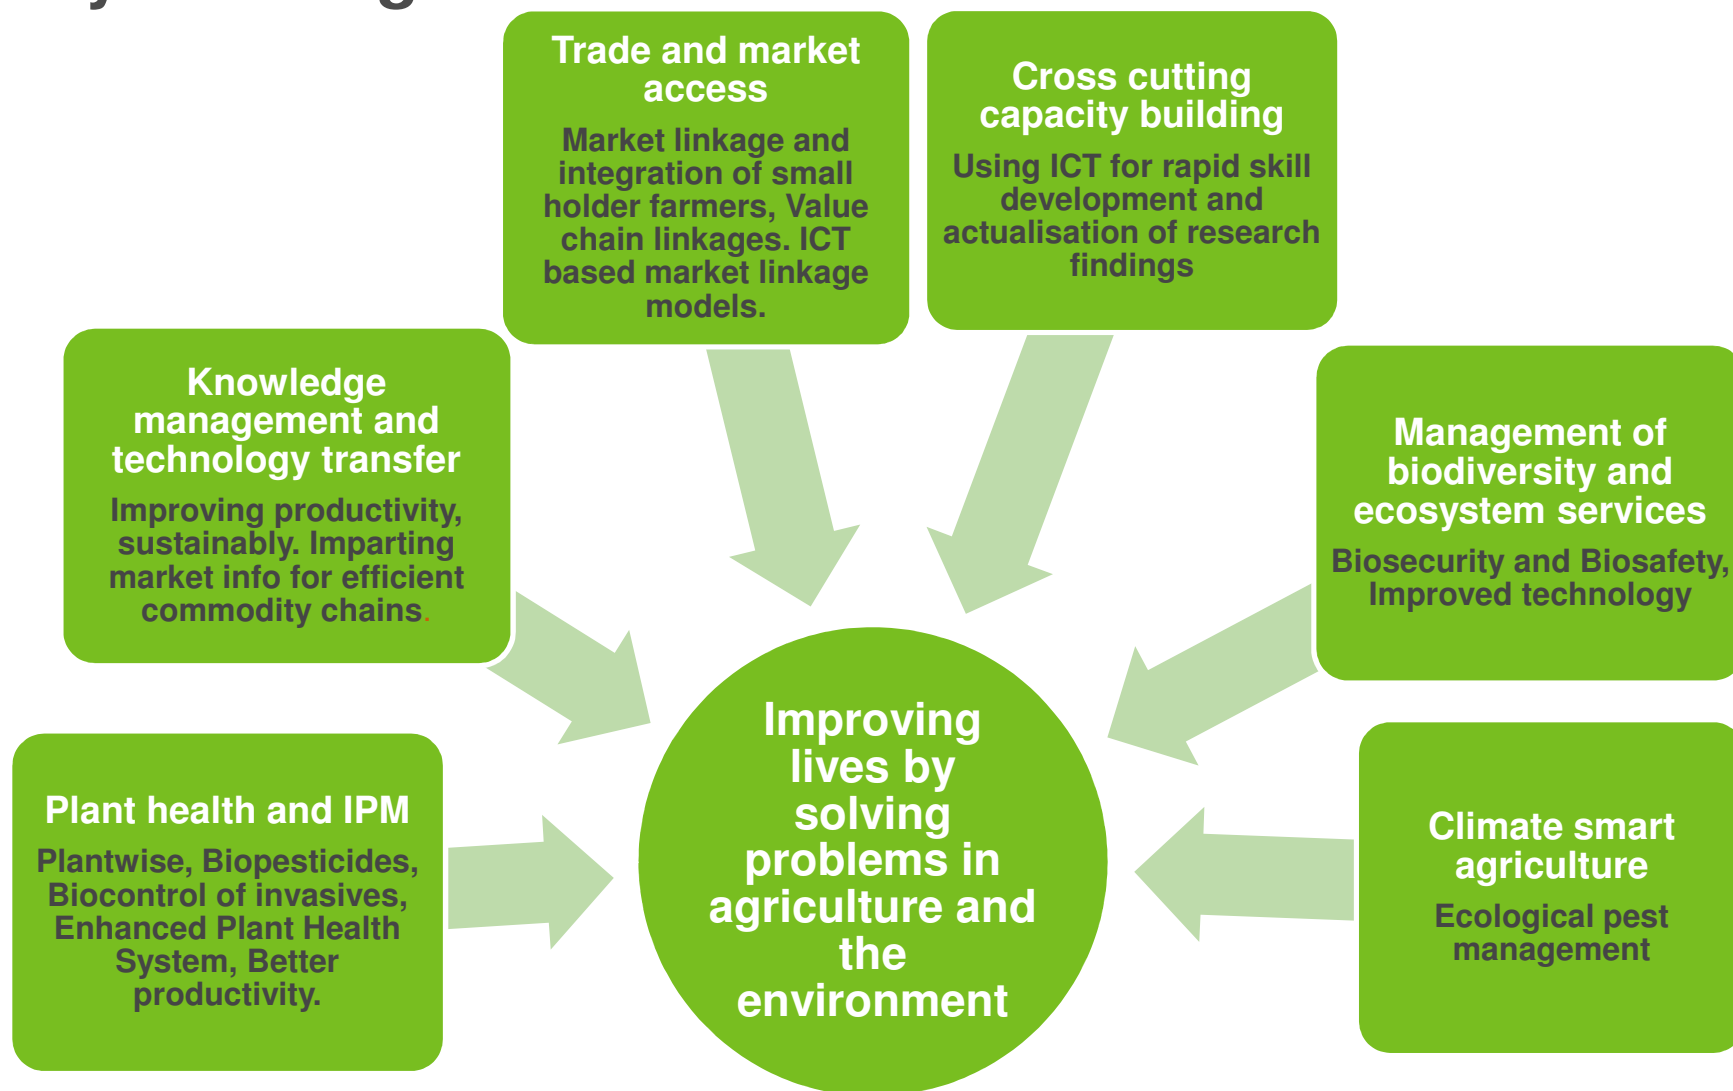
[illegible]

Trade and market access

Market linkage and integration of small holder farmers, Value chain linkages. ICT based market linkage models.

Cross cutting capacity building

Using ICT for rapid skill development and actualisation of research findings

Knowledge management and technology transfer

Improving productivity, sustainably. Imparting market info for efficient commodity chains.

Management of biodiversity and ecosystem services

Biosecurity and Biosafety, Improved technology

Improving lives by solving problems in agriculture and the environment

Plant health and IPM

Plantwise, Biopesticides, Biocontrol of invasives, Enhanced Plant Health System, Better productivity.

Climate smart agriculture

Ecological pest management